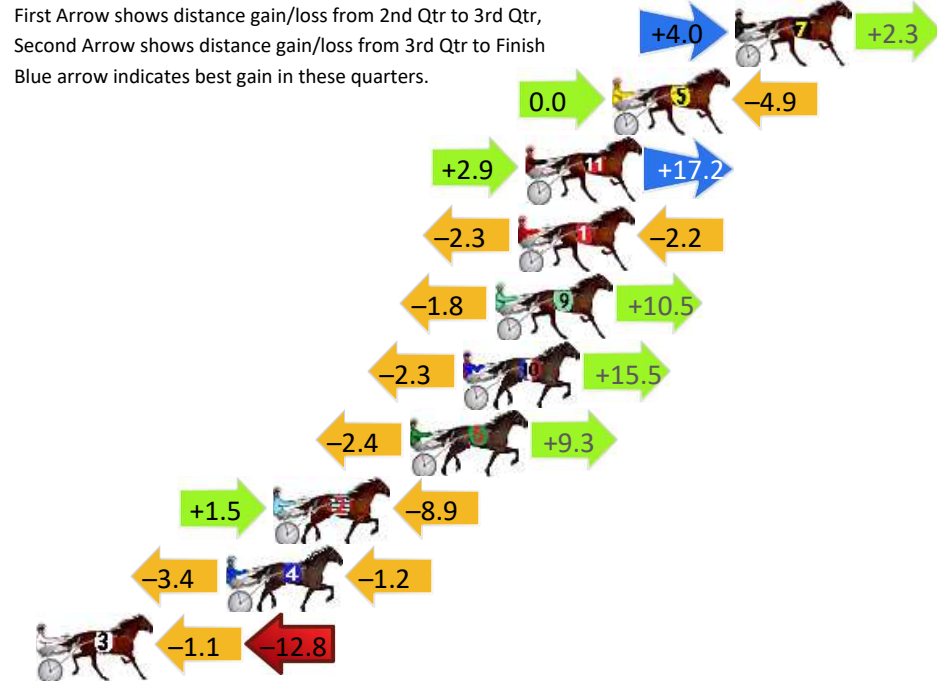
First Arrow shows distance gain/loss from 2nd Qtr to 3rd Qtr,
Second Arrow shows distance gain/loss from 3rd Qtr to Finish
Blue arrow indicates best gain in these quarters.

+4.0 7 +2.3

0.0 5 −4.9

+2.9 11 +17.2

−2.3 1 −2.2

−1.8 9 +10.5

−2.3 10 +15.5

−2.4 6 +9.3

+1.5 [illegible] −8.9

−3.4 4 −1.2

3 −1.1 −12.8